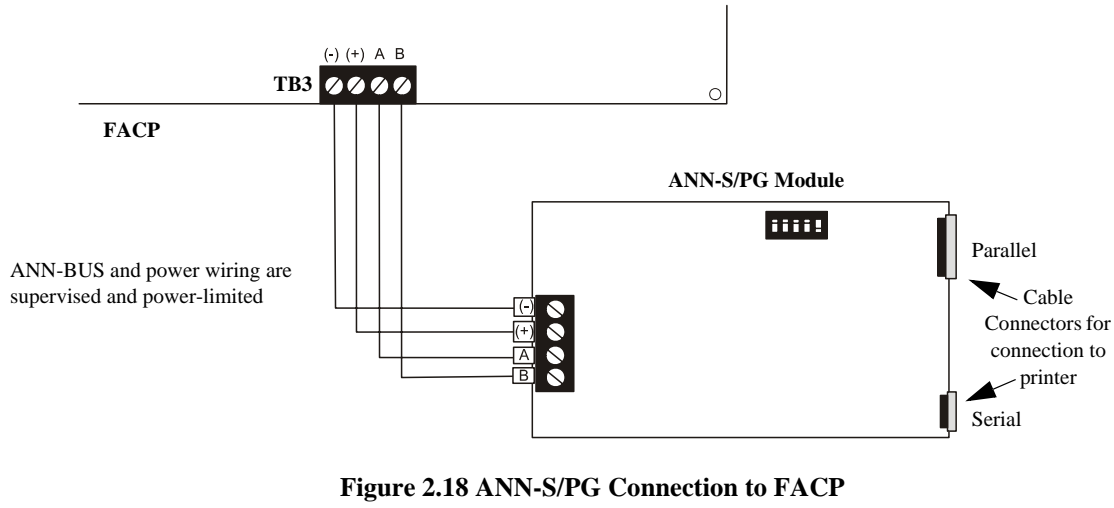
(-) (+) A B

TB3

FACP

ANN-S/PG Module

Parallel

ANN-BUS and power wiring are supervised and power-limited

(-)
(+)
A
B

Cable Connectors for connection to printer

Serial

Figure 2.18 ANN-S/PG Connection to FACP